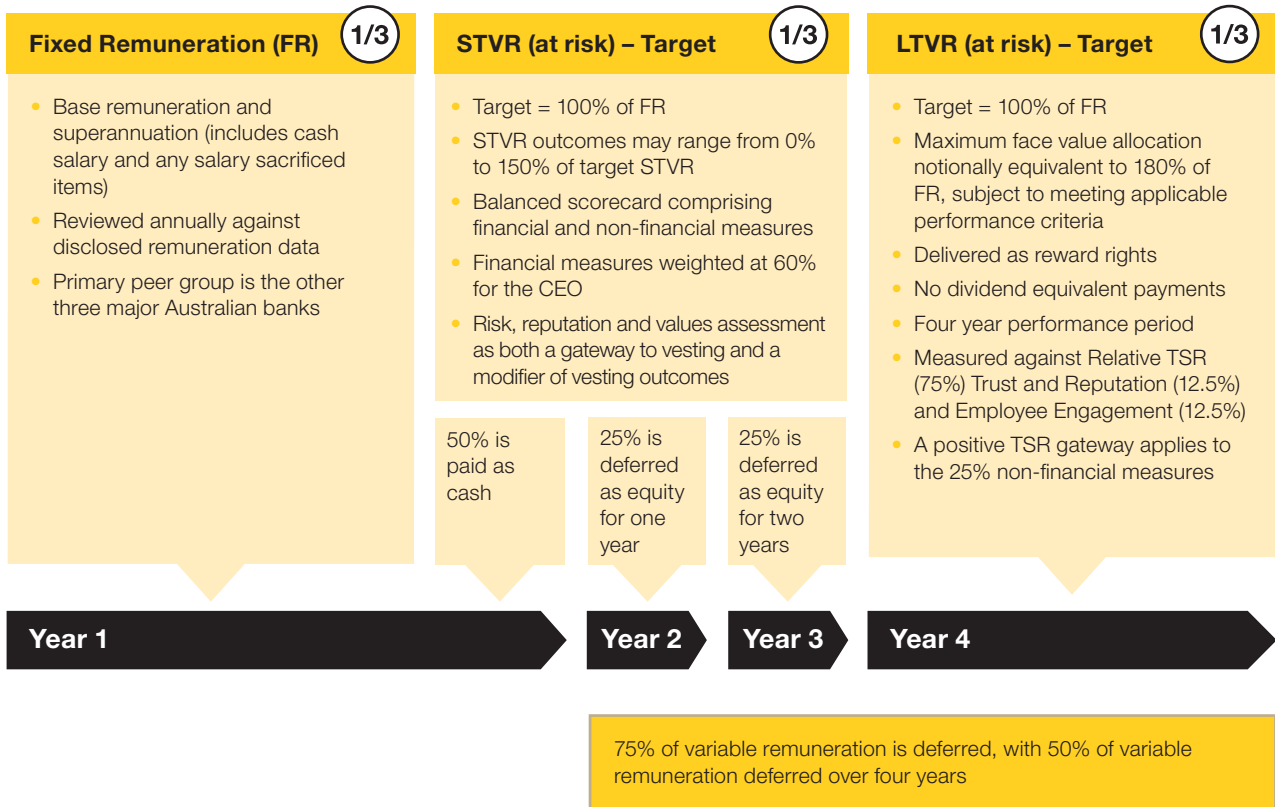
Fixed Remuneration (FR) 1/3

• Base remuneration and superannuation (includes cash salary and any salary sacrificed items)
• Reviewed annually against disclosed remuneration data
• Primary peer group is the other three major Australian banks

STVR (at risk) – Target 1/3

• Target = 100% of FR
• STVR outcomes may range from 0% to 150% of target STVR
• Balanced scorecard comprising financial and non-financial measures
• Financial measures weighted at 60% for the CEO
• Risk, reputation and values assessment as both a gateway to vesting and a modifier of vesting outcomes

50% is paid as cash

25% is deferred as equity for one year

25% is deferred as equity for two years

LTVR (at risk) – Target 1/3

• Target = 100% of FR
• Maximum face value allocation notionally equivalent to 180% of FR, subject to meeting applicable performance criteria
• Delivered as reward rights
• No dividend equivalent payments
• Four year performance period
• Measured against Relative TSR (75%) Trust and Reputation (12.5%) and Employee Engagement (12.5%)
• A positive TSR gateway applies to the 25% non-financial measures

Year 1

Year 2

Year 3

Year 4

75% of variable remuneration is deferred, with 50% of variable remuneration deferred over four years